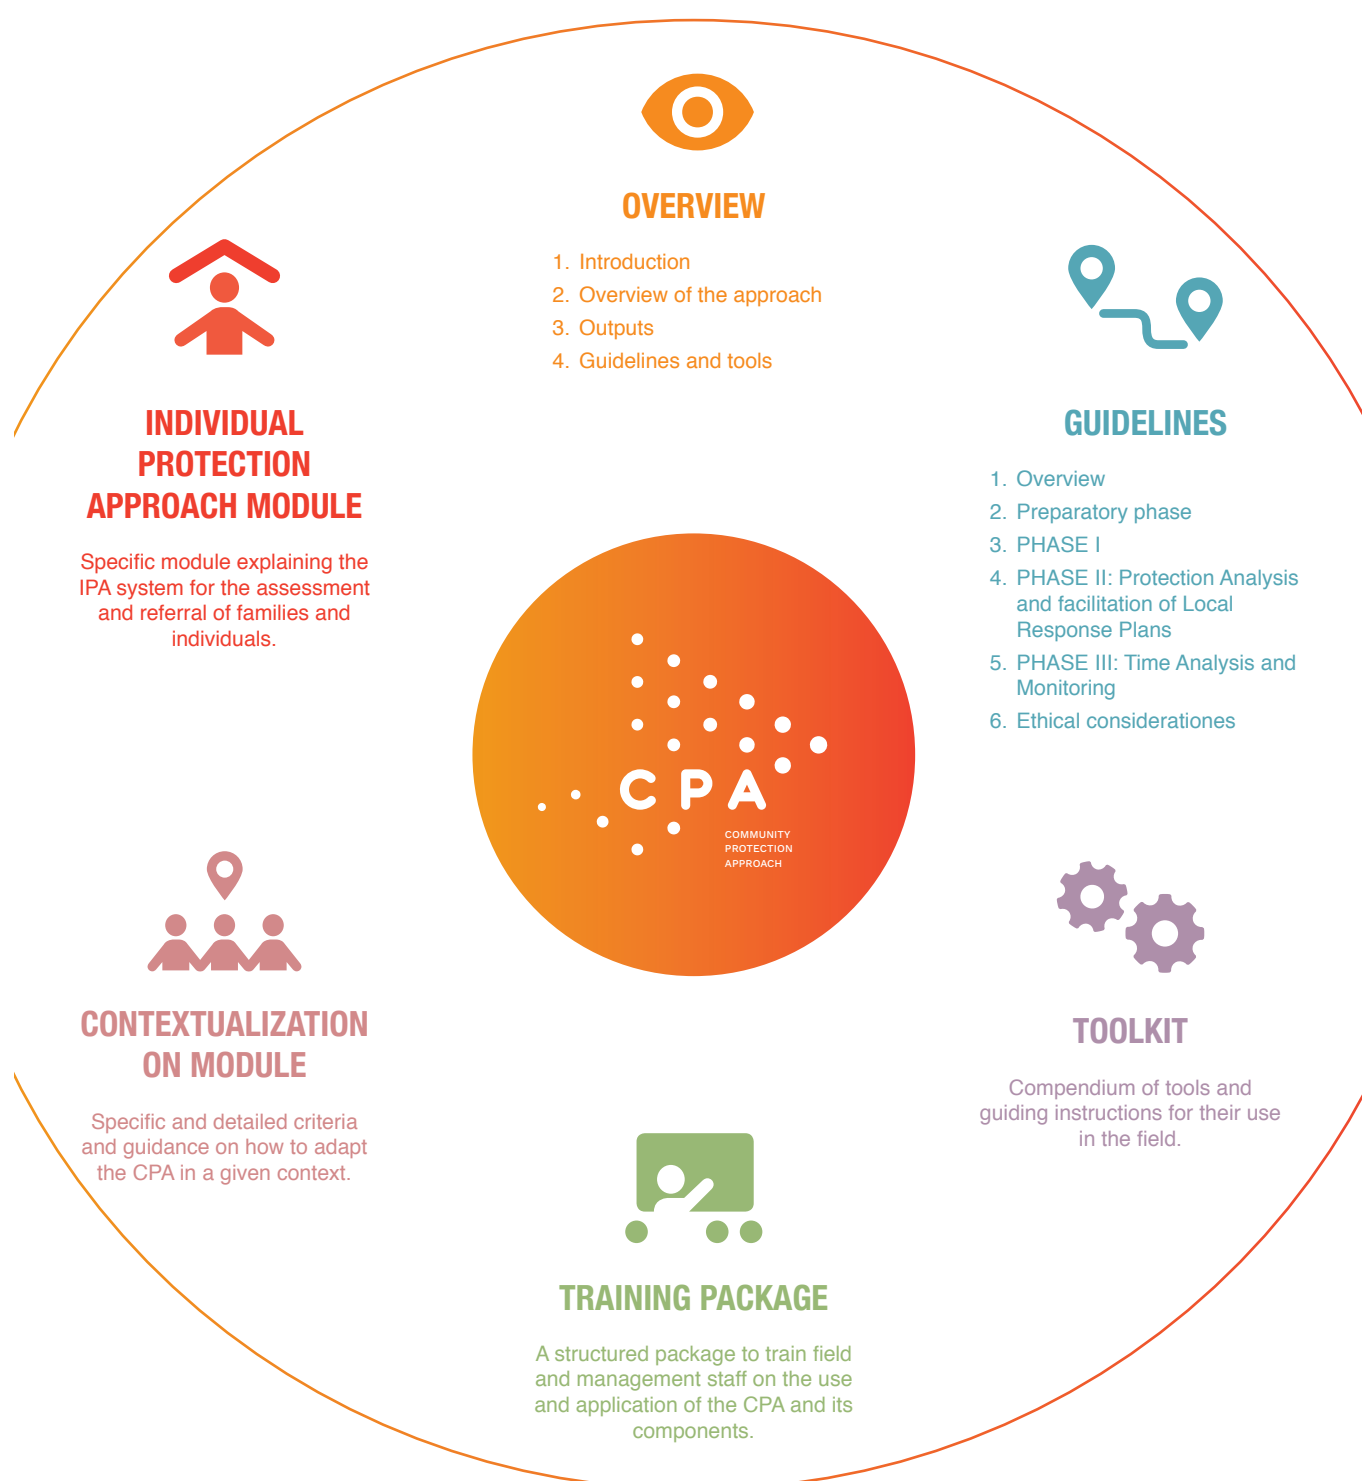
OVERVIEW

1. Introduction
2. Overview of the approach
3. Outputs
4. Guidelines and tools

INDIVIDUAL PROTECTION APPROACH MODULE

Specific module explaining the IPA system for the assessment and referral of families and individuals.

GUIDELINES

1. Overview
2. Preparatory phase
3. PHASE I
4. PHASE II: Protection Analysis and facilitation of Local Response Plans
5. PHASE III: Time Analysis and Monitoring
6. Ethical considerationes

CPA
COMMUNITY PROTECTION APPROACH

CONTEXTUALIZATION ON MODULE

Specific and detailed criteria and guidance on how to adapt the CPA in a given context.

TOOLKIT

Compendium of tools and guiding instructions for their use in the field.

TRAINING PACKAGE

A structured package to train field and management staff on the use and application of the CPA and its components.